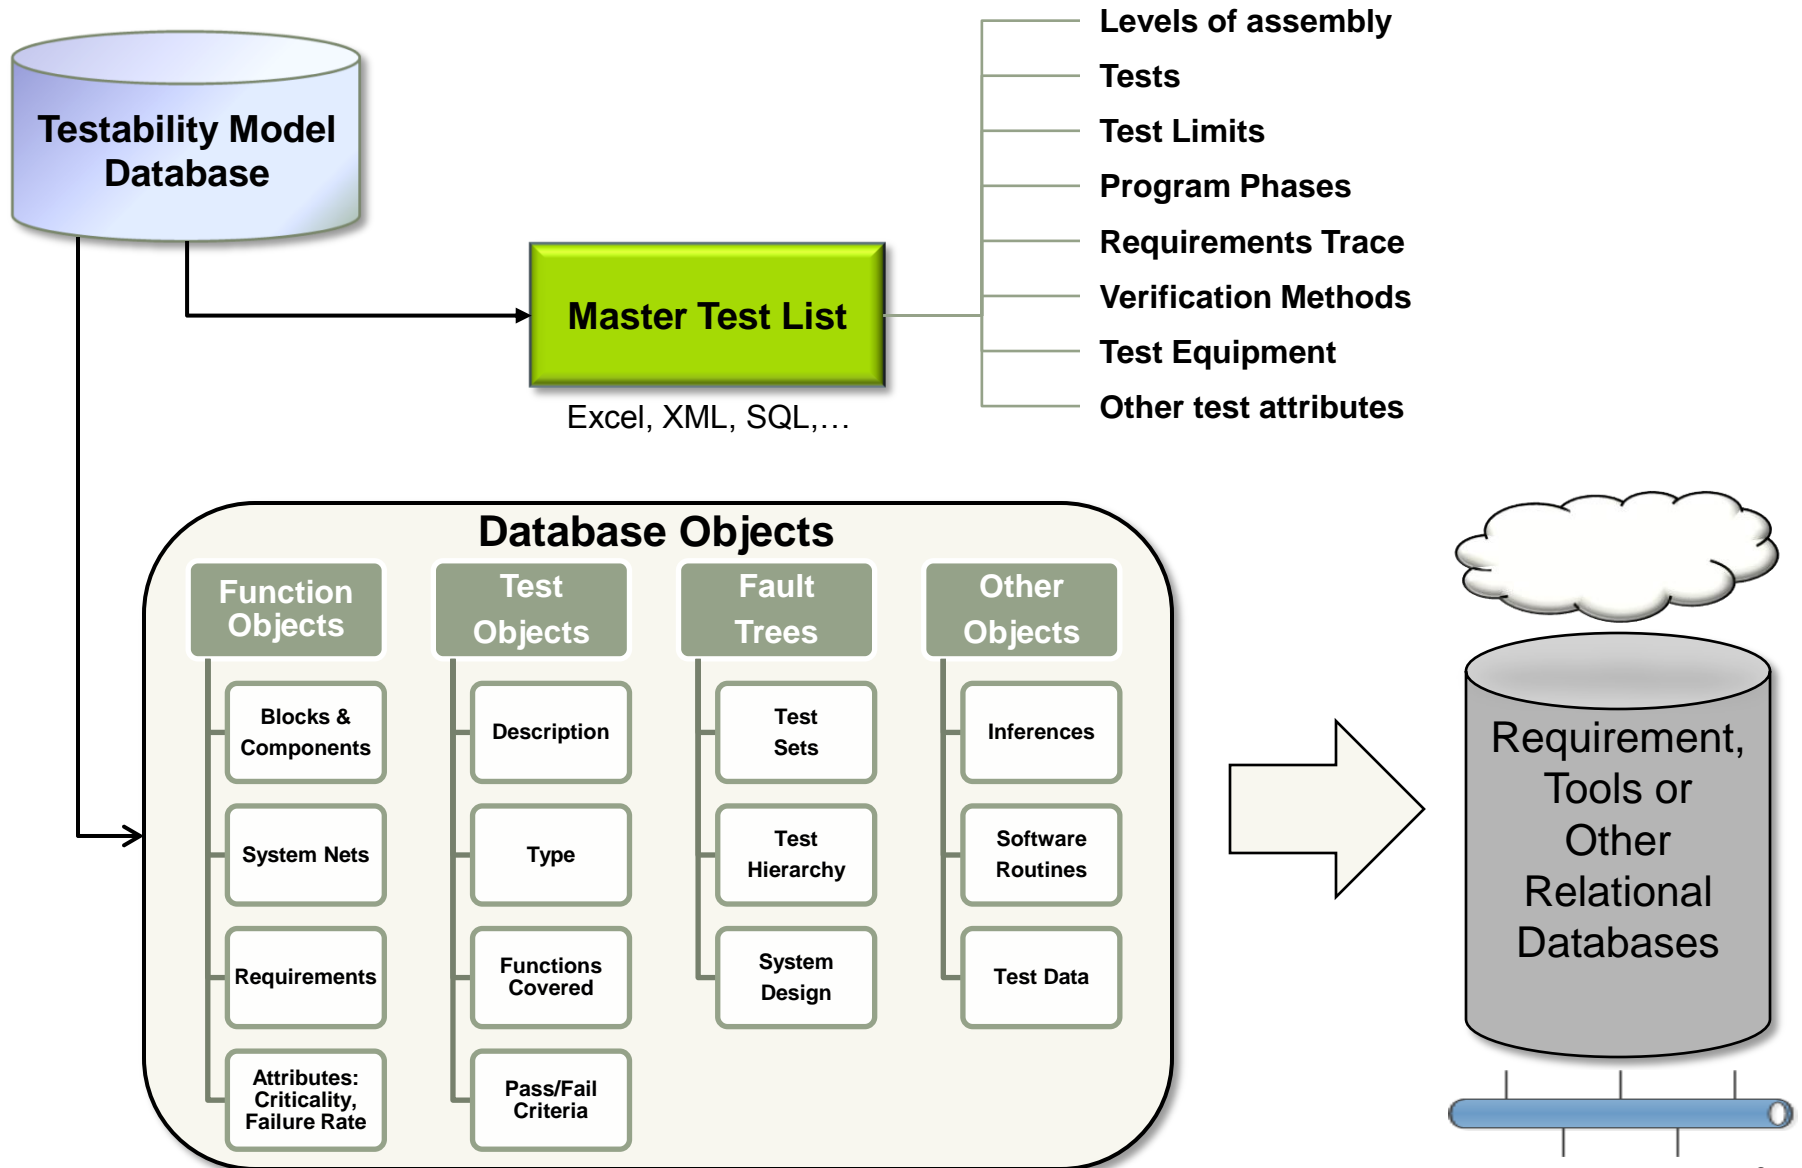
Testability Model Database

Master Test List

Excel, XML, SQL,…

Levels of assembly
Tests
Test Limits
Program Phases
Requirements Trace
Verification Methods
Test Equipment
Other test attributes

Database Objects

Function Objects
Blocks & Components
System Nets
Requirements
Attributes: Criticality, Failure Rate

Test Objects
Description
Type
Functions Covered
Pass/Fail Criteria

Fault Trees
Test Sets
Test Hierarchy
System Design

Other Objects
Inferences
Software Routines
Test Data

Requirement, Tools or Other Relational Databases